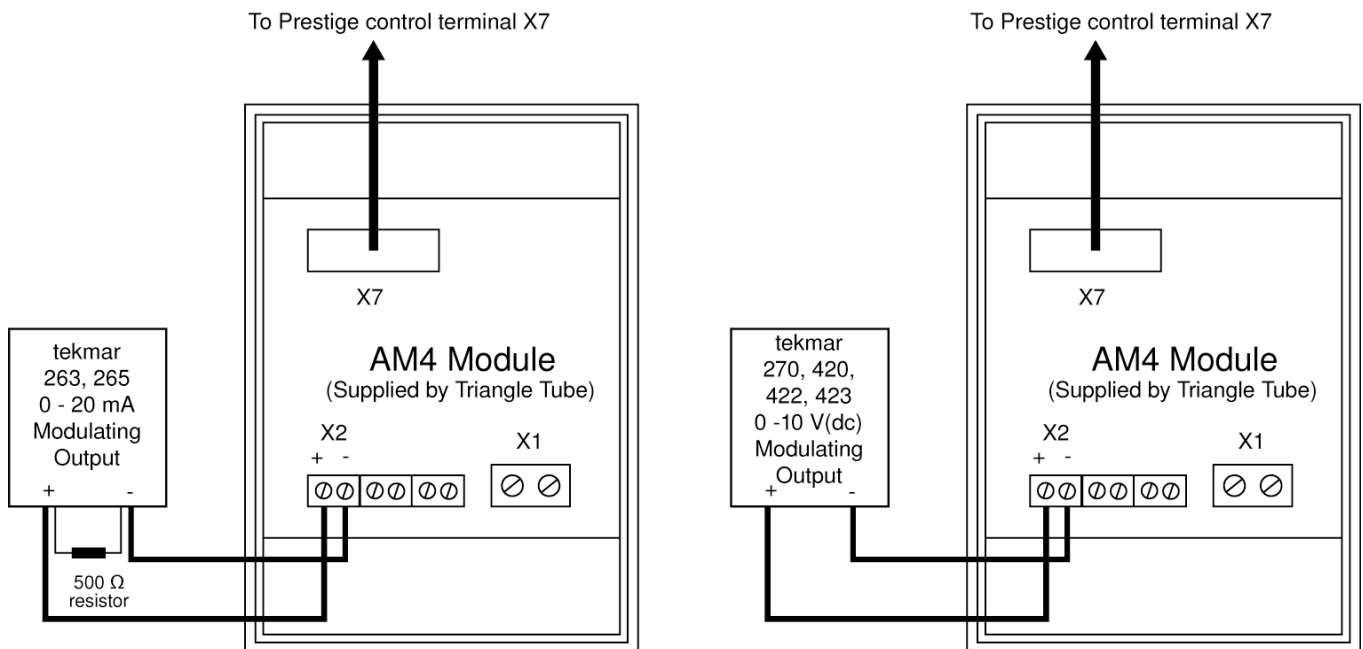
To Prestige control terminal X7

X7

tekmar
263, 265
0 - 20 mA
Modulating
Output

+ -

AM4 Module
(Supplied by Triangle Tube)

X2
+ -

X1

500 Ω
resistor

To Prestige control terminal X7

X7

tekmar
270, 420,
422, 423
0 -10 V(dc)
Modulating
Output

+ -

AM4 Module
(Supplied by Triangle Tube)

X2
+ -

X1